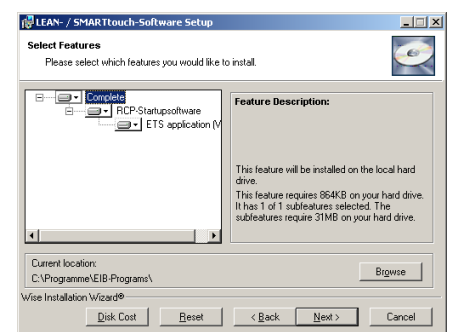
LEAN- / SMARTtouch-Software Setup

Select Features

Please select which features you would like to install.

Complete
RCP-Startupsoftware
ETS application (V

Feature Description:

This feature will be installed on the local hard drive.

This feature requires 864KB on your hard drive. It has 1 of 1 subfeatures selected. The subfeatures require 31MB on your hard drive.

Current location:
C:\Programme\EIB-Programs\

Browse

Wise Installation Wizard®

Disk Cost

Reset

< Back

Next >

Cancel